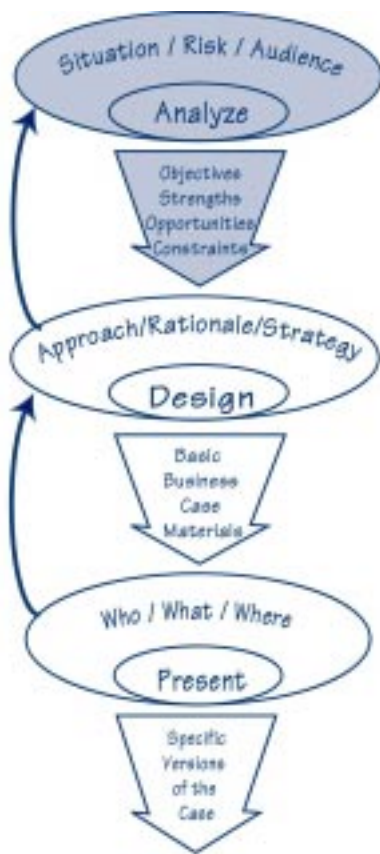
Situation / Risk / Audience

Analyze

Objectives
Strengths
Opportunities
Constraints

Approach/Rationale/Strategy

Design

Basic
Business
Case
Materials

Who / What / Where

Present

Specific
Versions
of the
Case